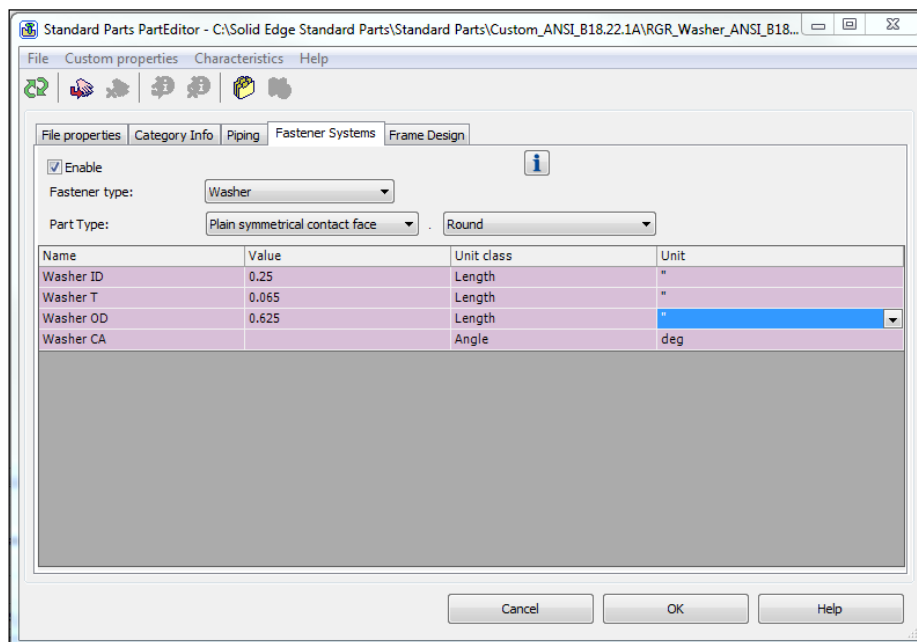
Standard Parts PartEditor - C:\Solid Edge Standard Parts\Standard Parts\Custom_ANSI_B18.22.1A\RGR_Washer_ANSI_B18...

File Custom properties Characteristics Help

File properties | Category Info | Piping | Fastener Systems | Frame Design

Enable

Fastener type: Washer

Part Type: Plain symmetrical contact face . Round

| Name | Value | Unit class | Unit |
|---|---|---|---|
| Washer ID | 0.25 | Length | " |
| Washer T | 0.065 | Length | " |
| Washer OD | 0.625 | Length | " |
| Washer CA | | Angle | deg |

Cancel OK Help